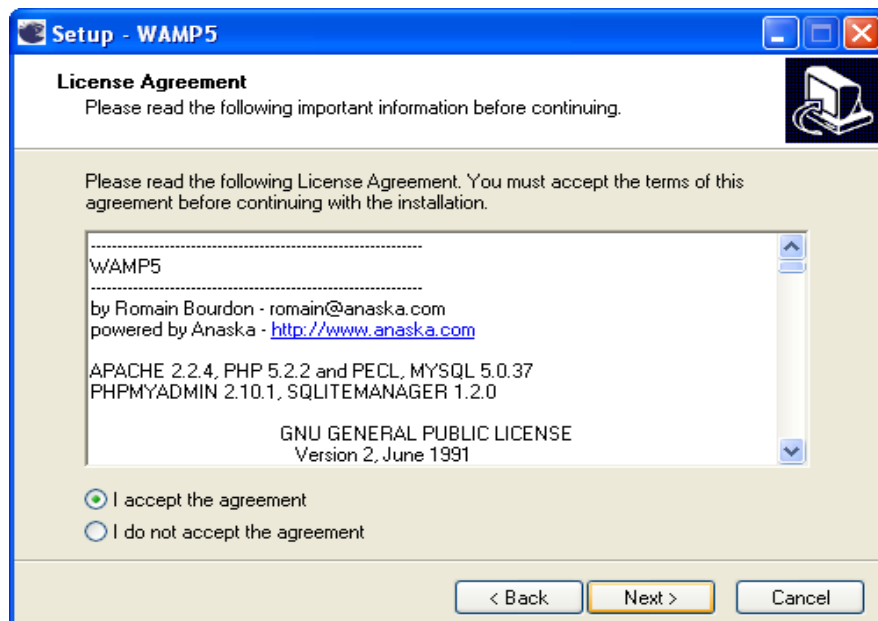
Setup - WAMP5

License Agreement
Please read the following important information before continuing.

Please read the following License Agreement. You must accept the terms of this agreement before continuing with the installation.

------------------------------------------------------------
WAMP5
------------------------------------------------------------
by Romain Bourdon - romain@anaska.com
powered by Anaska - http://www.anaska.com

APACHE 2.2.4, PHP 5.2.2 and PECL, MYSQL 5.0.37
PHPMYADMIN 2.10.1, SQLITEMANAGER 1.2.0

GNU GENERAL PUBLIC LICENSE
Version 2, June 1991

I accept the agreement
I do not accept the agreement

< Back
Next >
Cancel